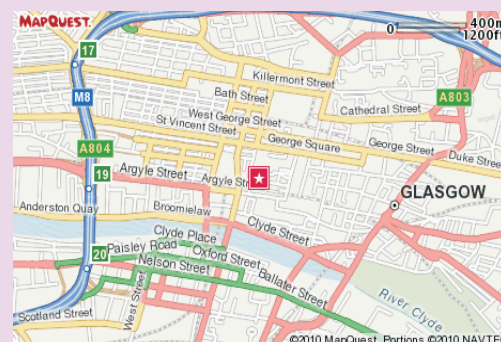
MAPQUEST.
0
400m
1200ft
17
Killermont Street
M8
Bath Street
Cathedral Street
A803
West George Street
St Vincent Street
George Square
George Street
Duke Stree
A804
19
Argyle Street
Argyle St
GLASGOW
Anderston Quay
Broomielaw
Clyde Street
Clyde Place
Paisley Road
20
Oxford Street
Nelson Street
Ballater Street
West Street
River Clyde
Scotland Street
©2010 MapQuest, Portions ©2010 NAVTE